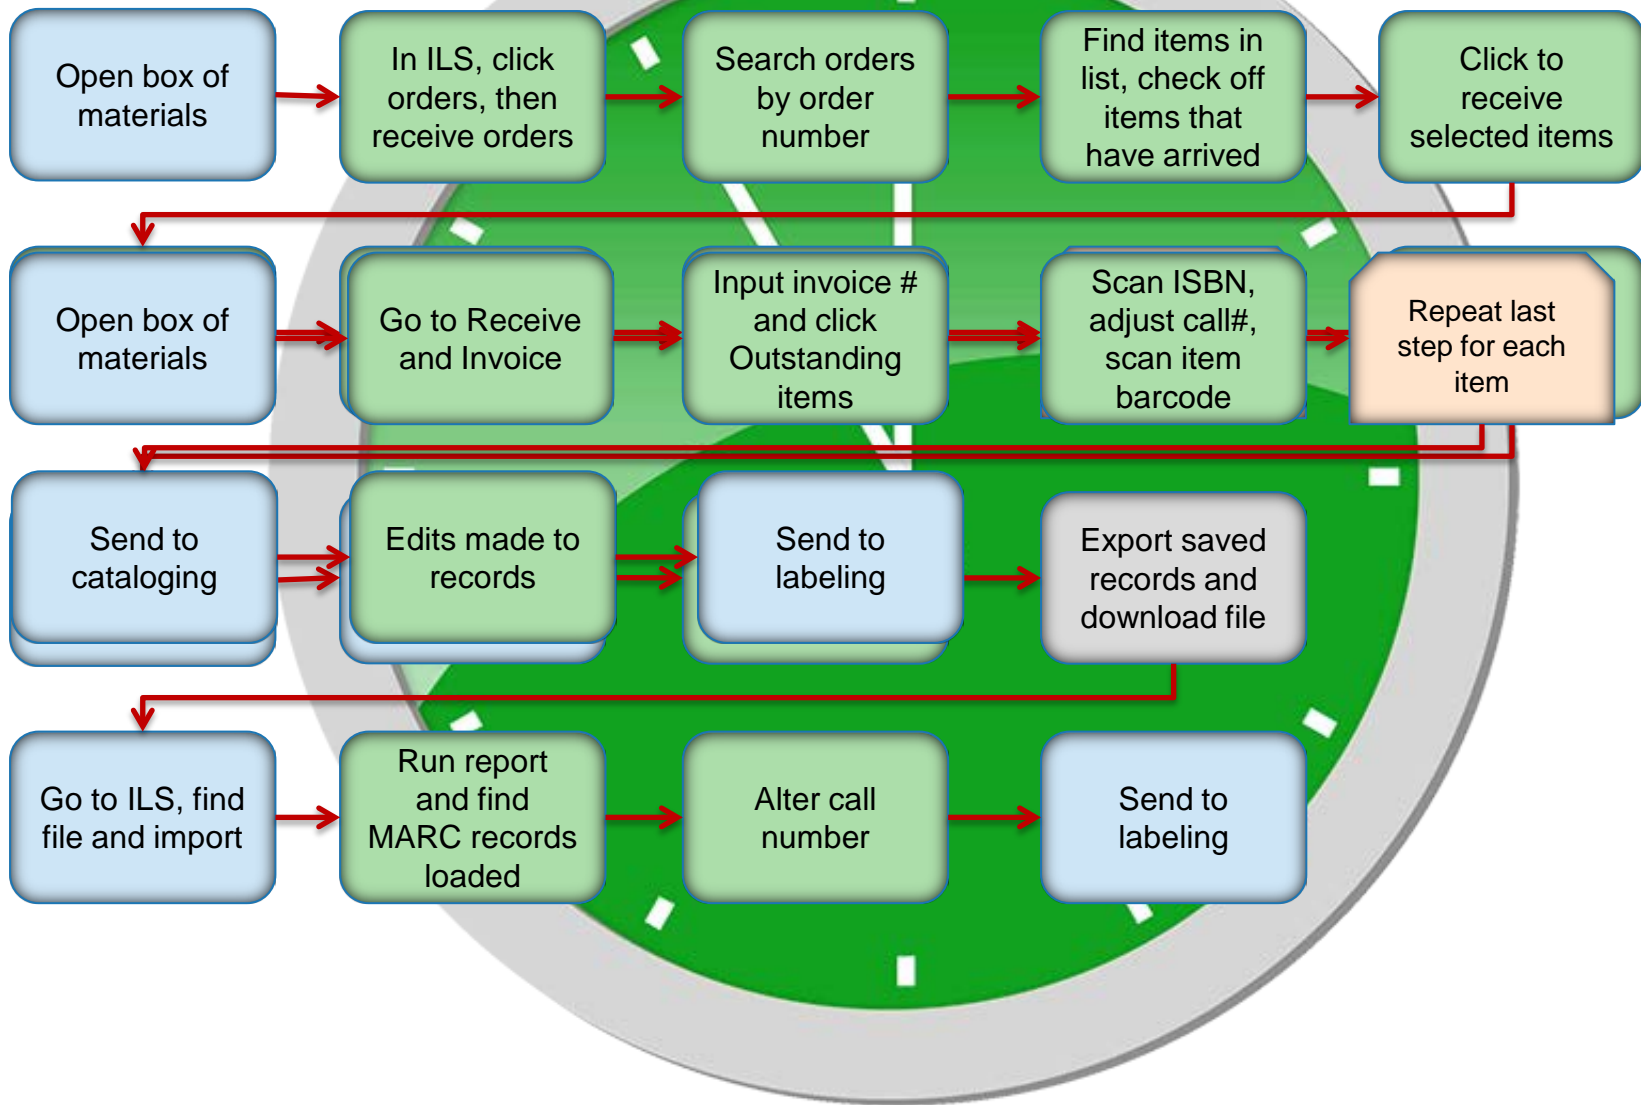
Open box of materials

In ILS, click orders, then receive orders

Search orders by order number

Find items in list, check off items that have arrived

Click to receive selected items

Open box of materials

Go to Receive and Invoice

Input invoice # and click Outstanding items

Scan ISBN, adjust call#, scan item barcode

Repeat last step for each item

Send to cataloging

Edits made to records

Send to labeling

Export saved records and download file

Go to ILS, find file and import

Run report and find MARC records loaded

Alter call number

Send to labeling